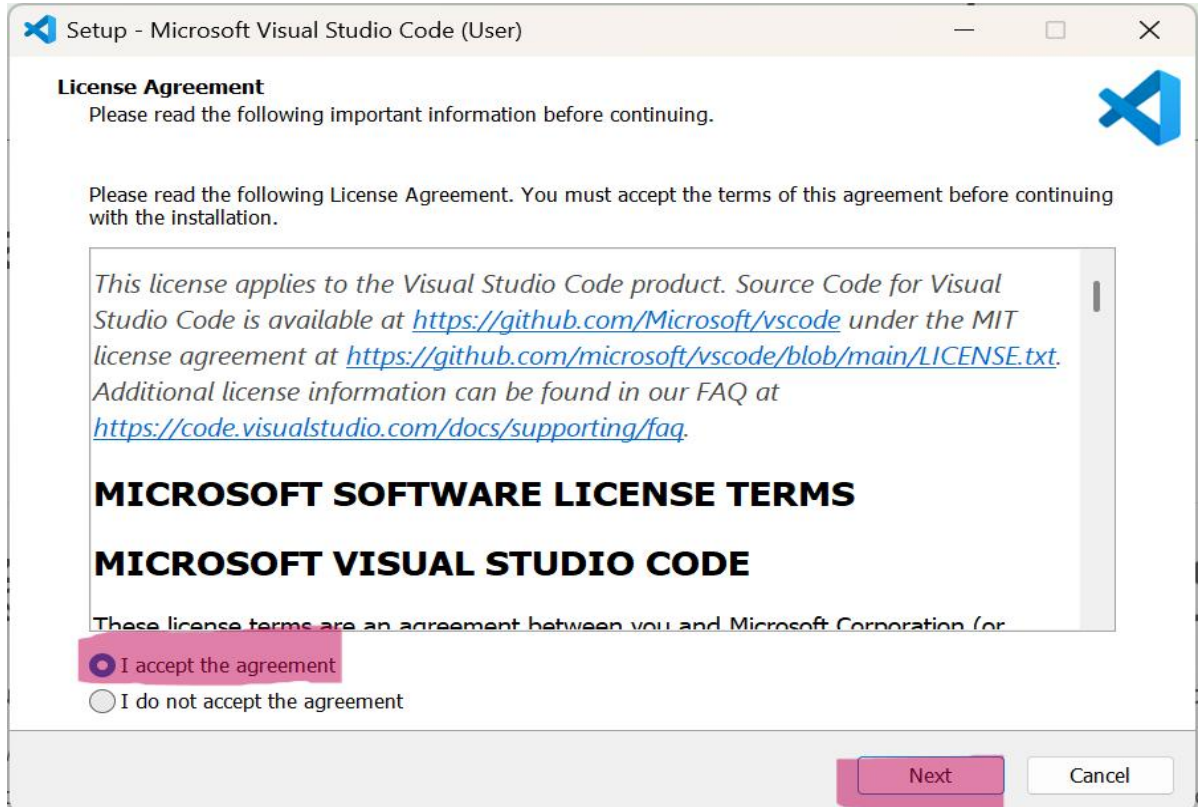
Setup - Microsoft Visual Studio Code (User)

License Agreement
Please read the following important information before continuing.

Please read the following License Agreement. You must accept the terms of this agreement before continuing with the installation.

This license applies to the Visual Studio Code product. Source Code for Visual Studio Code is available at https://github.com/Microsoft/vscode under the MIT license agreement at https://github.com/microsoft/vscode/blob/main/LICENSE.txt. Additional license information can be found in our FAQ at https://code.visualstudio.com/docs/supporting/faq.

MICROSOFT SOFTWARE LICENSE TERMS

MICROSOFT VISUAL STUDIO CODE

These license terms are an agreement between you and Microsoft Corporation (or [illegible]

I accept the agreement
I do not accept the agreement

Next
Cancel